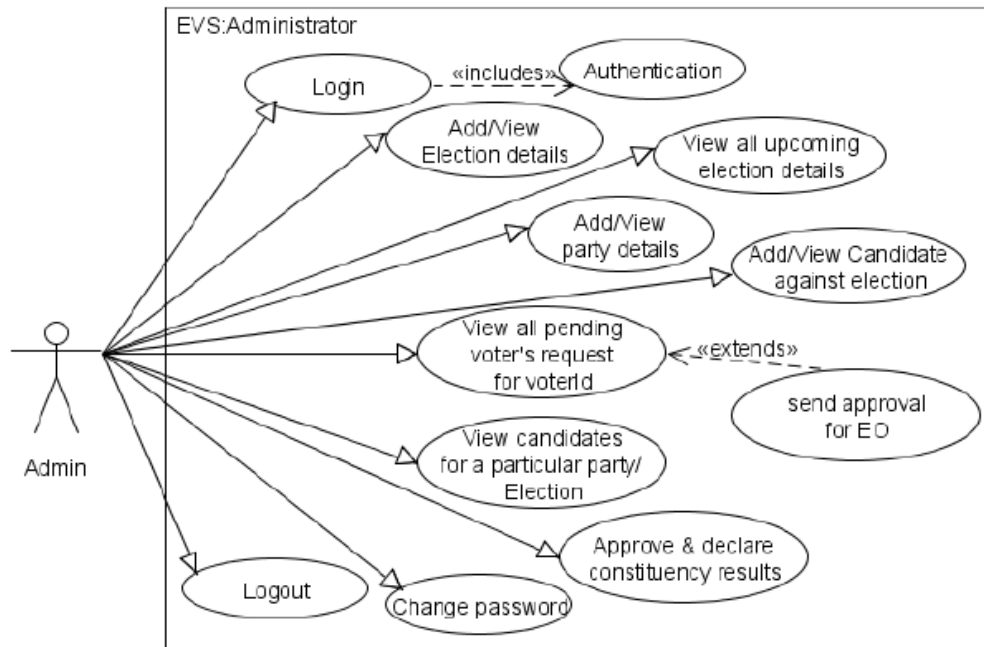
EVS:Administrator

Login

«includes»

Authentication

Add/View Election details

View all upcoming election details

Add/View party details

Add/View Candidate against election

View all pending voter's request for voterId

«extends»

send approval for EO

View candidates for a particular party/ Election

Approve & declare constituency results

Logout

Change password

Admin